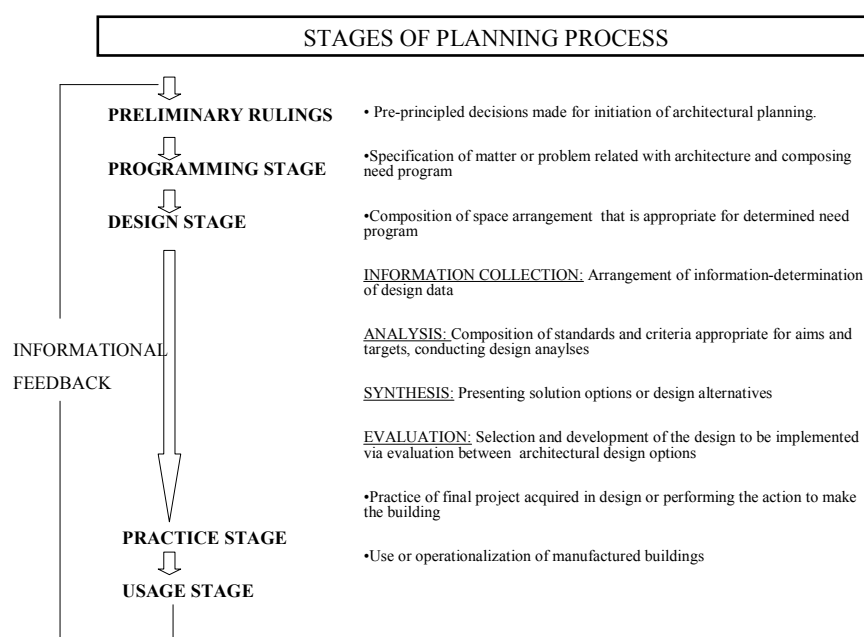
STAGES OF PLANNING PROCESS

PRELIMINARY RULINGS

• Pre-principled decisions made for initiation of architectural planning.

PROGRAMMING STAGE

•Specification of matter or problem related with architecture and composing need program

DESIGN STAGE

•Composition of space arrangement that is appropriate for determined need program

INFORMATION COLLECTION: Arrangement of information-determination of design data

ANALYSIS: Composition of standards and criteria appropriate for aims and targets, conducting design anaylses

SYNTHESIS: Presenting solution options or design alternatives

EVALUATION: Selection and development of the design to be implemented via evaluation between architectural design options

•Practice of final project acquired in design or performing the action to make the building

PRACTICE STAGE

•Use or operationalization of manufactured buildings

USAGE STAGE

INFORMATIONAL FEEDBACK